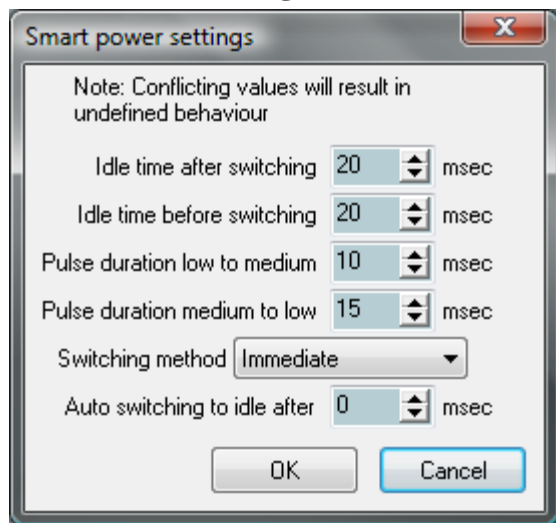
Smart power settings

Note: Conflicting values will result in undefined behaviour

Idle time after switching 20 msec

Idle time before switching 20 msec

Pulse duration low to medium 10 msec

Pulse duration medium to low 15 msec

Switching method Immediate

Auto switching to idle after 0 msec

OK

Cancel